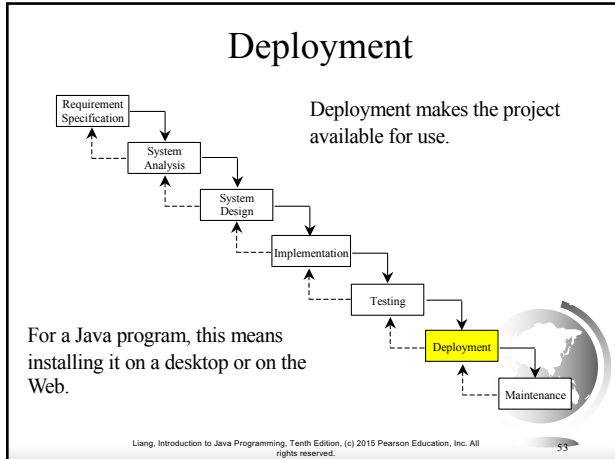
Deployment

Requirement Specification

System Analysis

System Design

Implementation

Testing

Deployment

Maintenance

Deployment makes the project available for use.

For a Java program, this means installing it on a desktop or on the Web.

Liang, Introduction to Java Programming, Tenth Edition, (c) 2015 Pearson Education, Inc. All rights reserved.

53